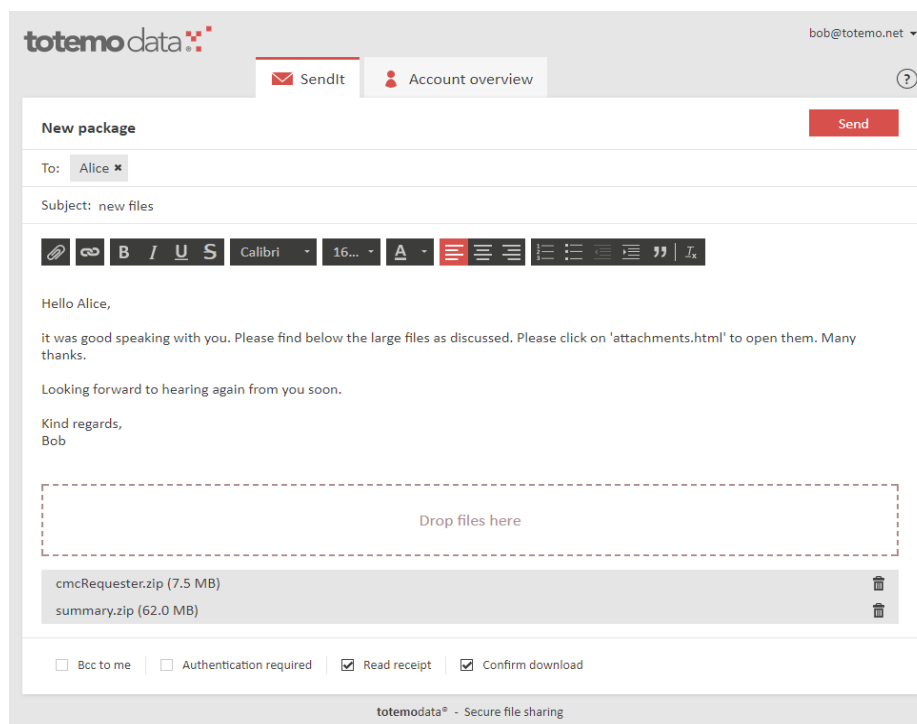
totemodata

bob@totemo.net

SendIt

Account overview

?

New package

Send

To: Alice ✖

Subject: new files

B I U S Calibri 16... A

Hello Alice,

it was good speaking with you. Please find below the large files as discussed. Please click on 'attachments.html' to open them. Many thanks.

Looking forward to hearing again from you soon.

Kind regards,
Bob

Drop files here

cmcRequester.zip (7.5 MB)

summary.zip (62.0 MB)

Bcc to me

Authentication required

Read receipt

Confirm download

totemodata® - Secure file sharing